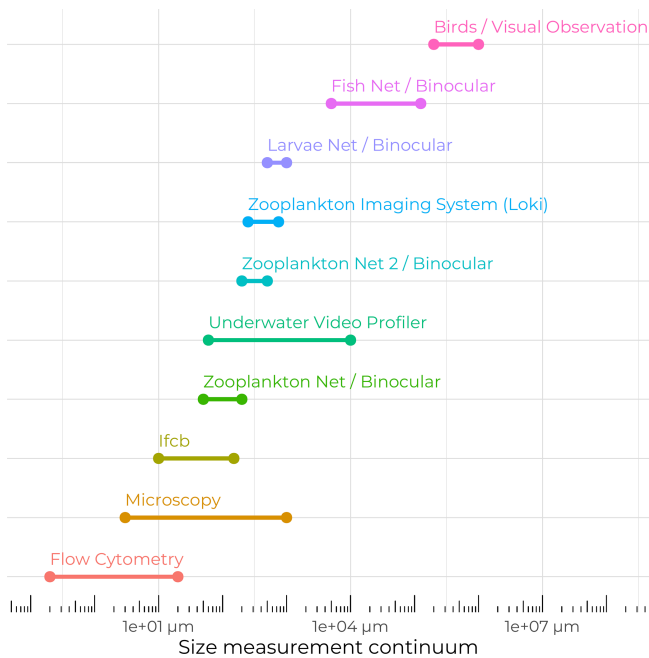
Birds / Visual Observation

Fish Net / Binocular

Larvae Net / Binocular

Zooplankton Imaging System (Loki)

Zooplankton Net 2 / Binocular

Underwater Video Profiler

Zooplankton Net / Binocular

Ifcb

Microscopy

Flow Cytometry

1e+01 µm
1e+04 µm
1e+07 µm

Size measurement continuum